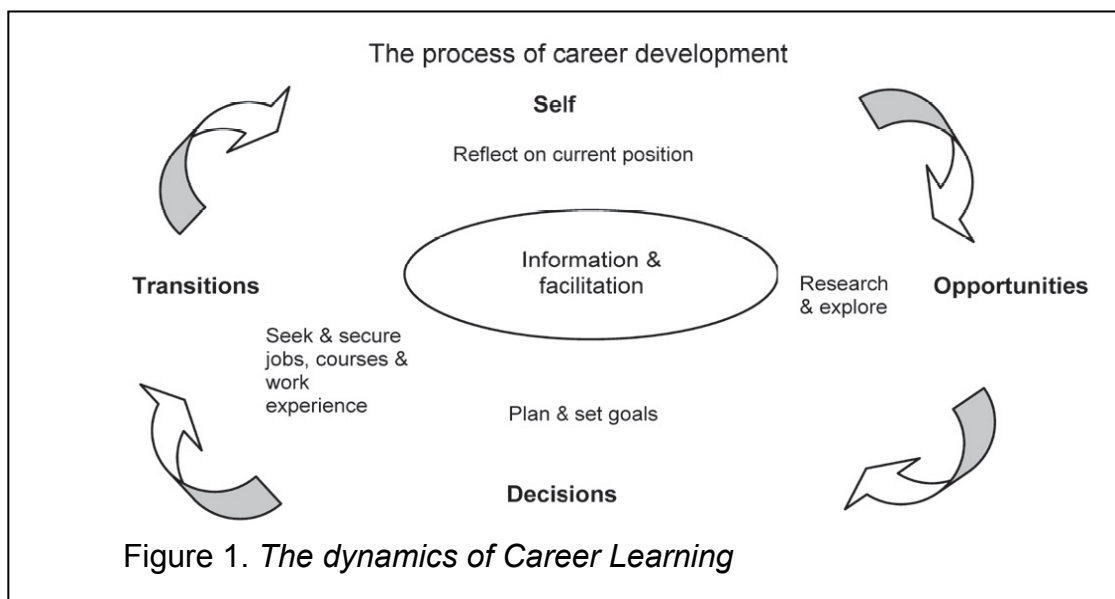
The process of career development

Self

Reflect on current position

Information & facilitation

Transitions

Research & explore

Opportunities

Seek & secure jobs, courses & work experience

Plan & set goals

Decisions

Figure 1. *The dynamics of Career Learning*